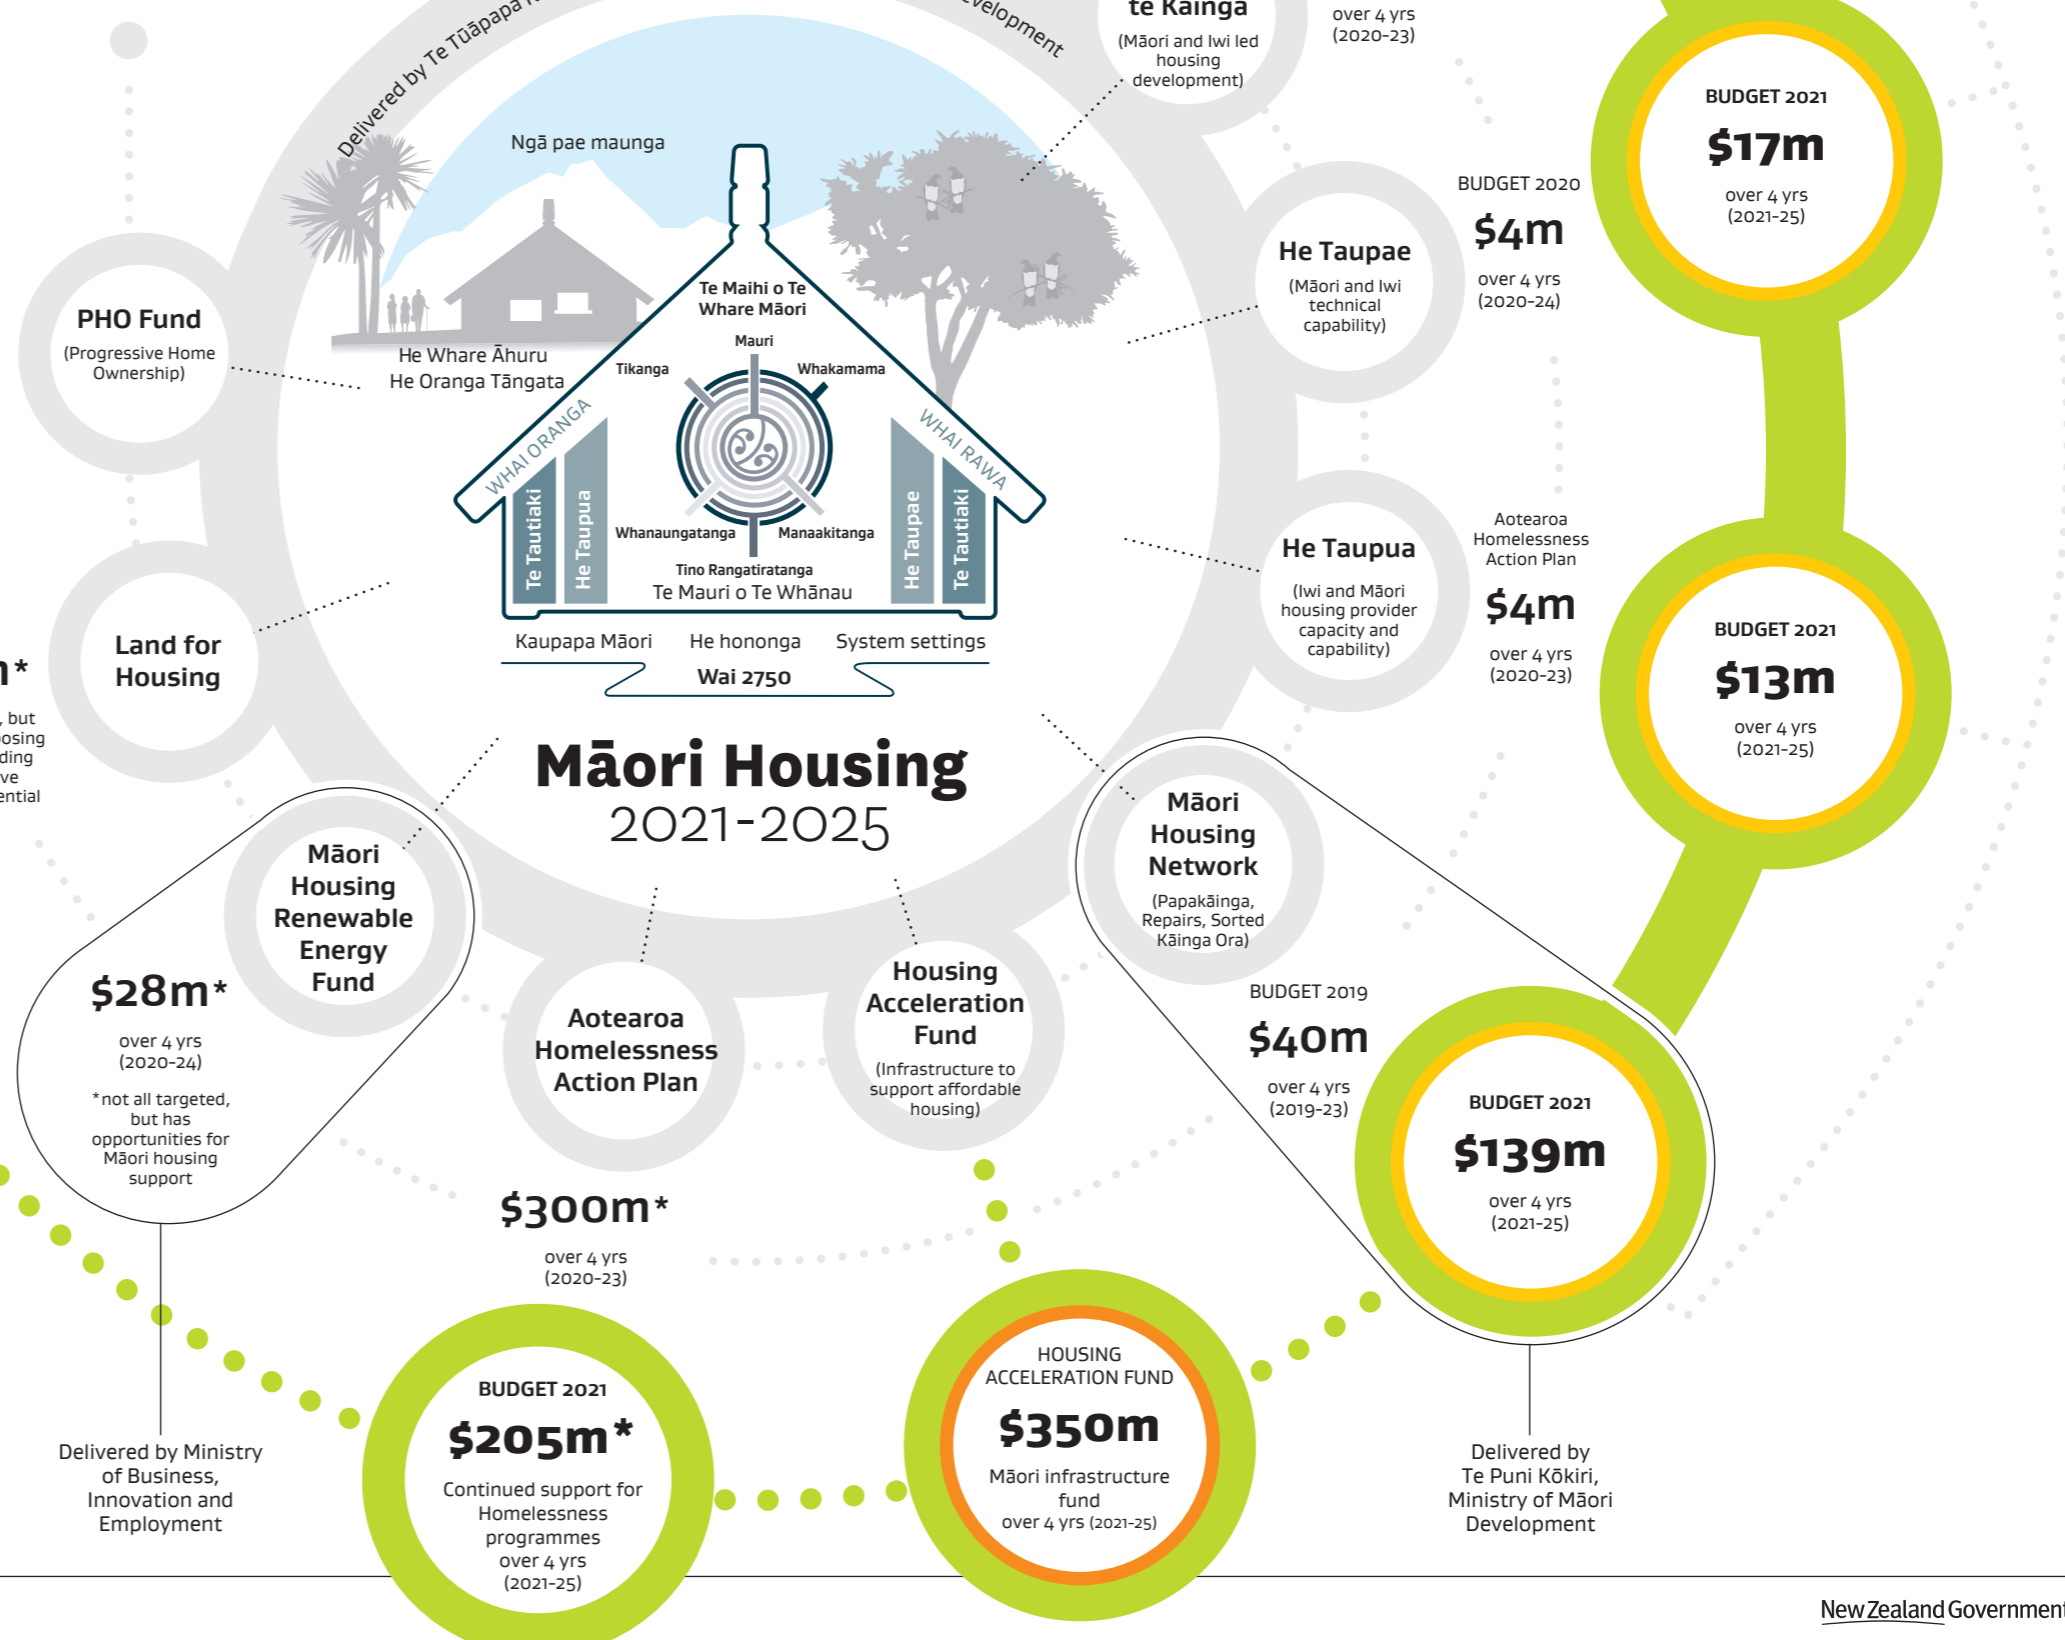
Delivered by Te Tūāpapa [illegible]

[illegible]velopment

te Kāinga
(Māori and Iwi led housing development)

over 4 yrs
(2020-23)

BUDGET 2021
$17m
over 4 yrs
(2021-25)

Ngā pae maunga

PHO Fund
(Progressive Home Ownership)

He Whare Āhuru
He Oranga Tāngata

Te Maihi o Te Whare Māori

Mauri

Tikanga

Whakamama

WHAI ORANGA

WHAI RAWA

Te Tautiaki

He Taupua

He Taupae

Te Tautiaki

Whanaungatanga

Manaakitanga

Tino Rangatiratanga
Te Mauri o Te Whānau

Kaupapa Māori
He hononga
System settings
Wai 2750

He Taupae
(Māori and Iwi technical capability)

BUDGET 2020
$4m
over 4 yrs
(2020-24)

He Taupua
(Iwi and Māori housing provider capacity and capability)

Aotearoa Homelessness Action Plan
$4m
over 4 yrs
(2020-23)

BUDGET 2021
$13m
over 4 yrs
(2021-25)

Land for Housing

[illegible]*

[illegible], but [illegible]osing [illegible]ding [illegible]ve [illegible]ential

Māori Housing
2021-2025

Māori Housing Network
(Papakāinga, Repairs, Sorted Kāinga Ora)

BUDGET 2019
$40m
over 4 yrs
(2019-23)

BUDGET 2021
$139m
over 4 yrs
(2021-25)

Māori Housing Renewable Energy Fund

$28m*
over 4 yrs
(2020-24)
*not all targeted, but has opportunities for Māori housing support

Aotearoa Homelessness Action Plan

$300m*
over 4 yrs
(2020-23)

Housing Acceleration Fund
(Infrastructure to support affordable housing)

BUDGET 2021
$205m*
Continued support for Homelessness programmes
over 4 yrs
(2021-25)

HOUSING ACCELERATION FUND
$350m
Māori infrastructure fund
over 4 yrs (2021-25)

Delivered by Ministry of Business, Innovation and Employment

Delivered by Te Puni Kōkiri, Ministry of Māori Development

New Zealand Government